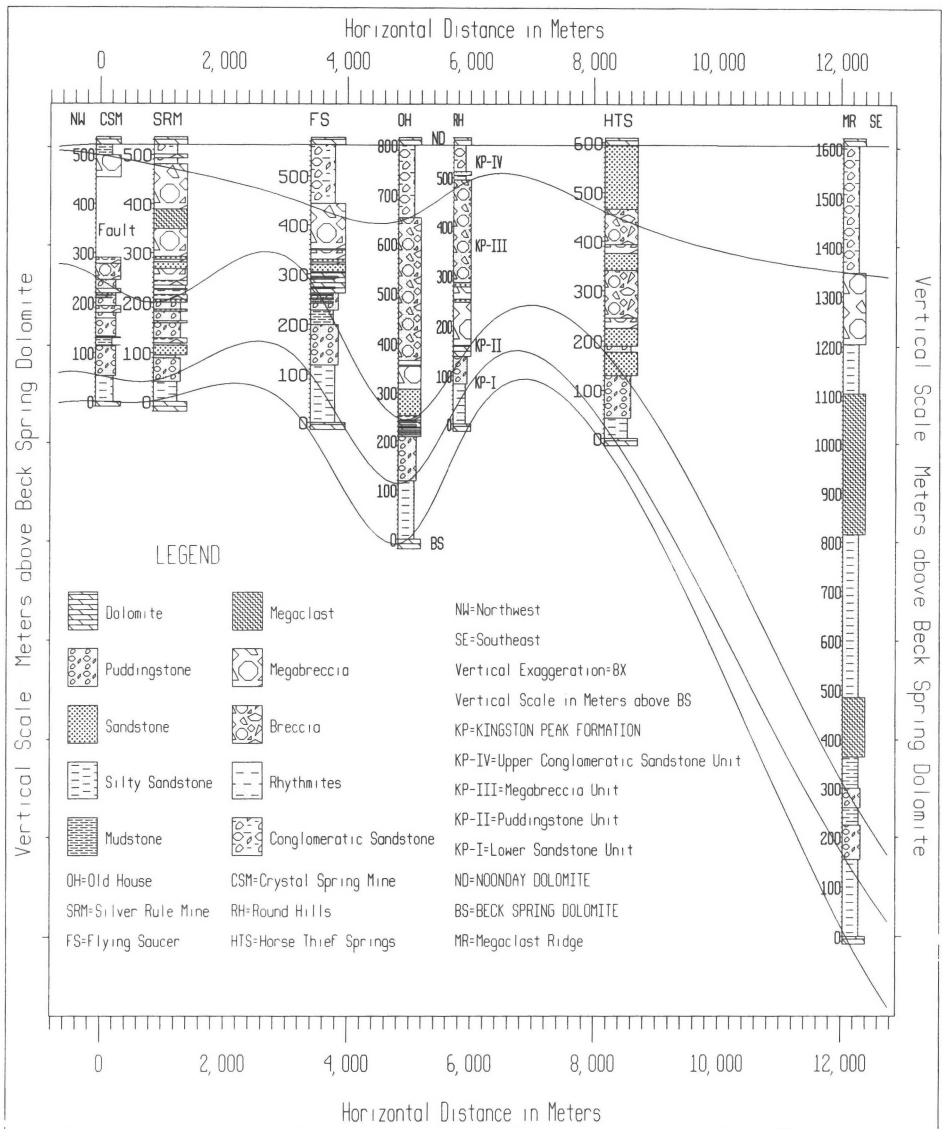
Horizontal Distance in Meters

0 2,000 4,000 6,000 8,000 10,000 12,000

NW CSM SRM FS OH RH HTS MR SE

ND

500 400 300 200 100 0

Fault

500 400 300 200 100 0

500 400 300 200 100 0

800 700 600 500 400 300 200 100 0

BS

500 400 300 200 100

KP-IV KP-III KP-II KP-I

600 500 400 300 200 100 0

1600 1500 1400 1300 1200 1100 1000 900 800 700 600 500 400 300 200 100 0

Vertical Scale Meters above Beck Spring Dolomite

Vertical Scale Meters above Beck Spring Dolomite

LEGEND

Dolomite

Puddingstone

Sandstone

Silty Sandstone

Mudstone

Megaclast

Megabreccia

Breccia

Rhythmites

Conglomeratic Sandstone

OH=Old House

SRM=Silver Rule Mine

FS=Flying Saucer

CSM=Crystal Spring Mine

RH=Round Hills

HTS=Horse Thief Springs

NW=Northwest

SE=Southeast

Vertical Exaggeration=8X

Vertical Scale in Meters above BS

KP=KINGSTON PEAK FORMATION

KP-IV=Upper Conglomeratic Sandstone Unit

KP-III=Megabreccia Unit

KP-II=Puddingstone Unit

KP-I=Lower Sandstone Unit

ND=NOONDAY DOLOMITE

BS=BECK SPRING DOLOMITE

MR=Megaclast Ridge

0 2,000 4,000 6,000 8,000 10,000 12,000

Horizontal Distance in Meters